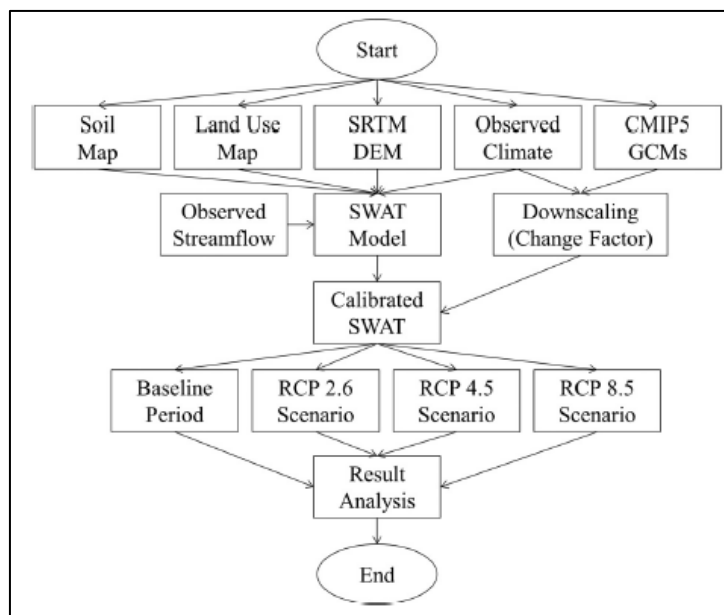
Start

Soil Map

Land Use Map

SRTM DEM

Observed Climate

CMIP5 GCMs

Observed Streamflow

SWAT Model

Downscaling (Change Factor)

Calibrated SWAT

Baseline Period

RCP 2.6 Scenario

RCP 4.5 Scenario

RCP 8.5 Scenario

Result Analysis

End